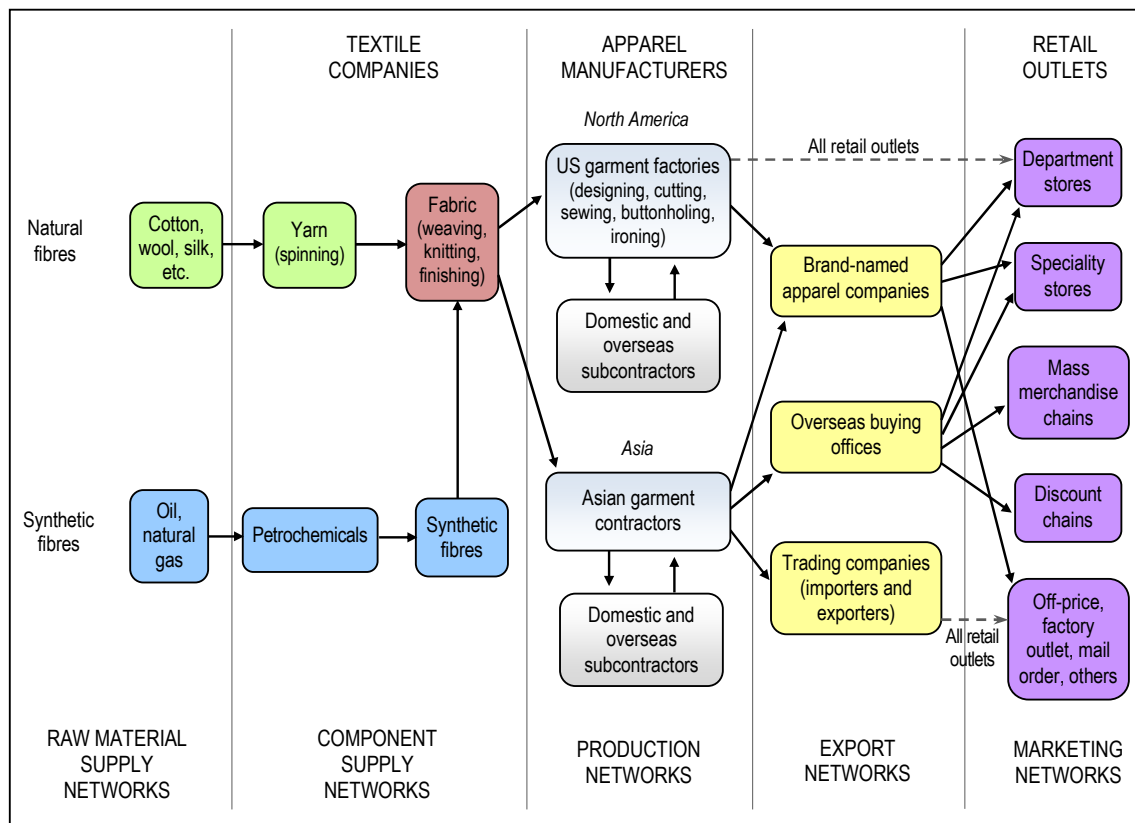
TEXTILE COMPANIES

APPAREL MANUFACTURERS

RETAIL OUTLETS

North America

All retail outlets

Natural fibres

Cotton, wool, silk, etc.

Yarn (spinning)

Fabric (weaving, knitting, finishing)

US garment factories (designing, cutting, sewing, buttonholing, ironing)

Department stores

Brand-named apparel companies

Speciality stores

Domestic and overseas subcontractors

Mass merchandise chains

Overseas buying offices

Asia

Synthetic fibres

Oil, natural gas

Petrochemicals

Synthetic fibres

Asian garment contractors

Discount chains

Trading companies (importers and exporters)

Domestic and overseas subcontractors

All retail outlets

Off-price, factory outlet, mail order, others

RAW MATERIAL SUPPLY NETWORKS

COMPONENT SUPPLY NETWORKS

PRODUCTION NETWORKS

EXPORT NETWORKS

MARKETING NETWORKS